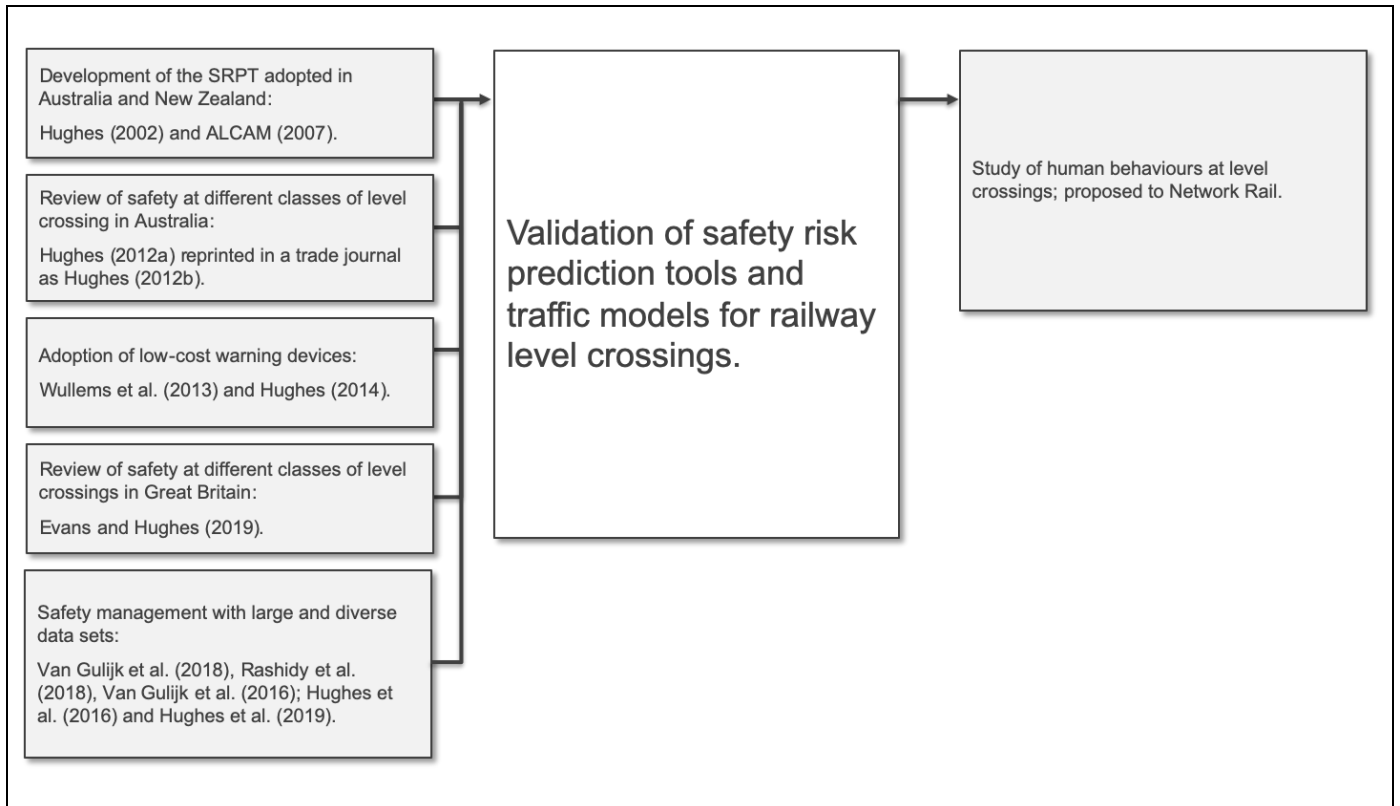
Development of the SRPT adopted in Australia and New Zealand:

Hughes (2002) and ALCAM (2007).

Review of safety at different classes of level crossing in Australia:

Hughes (2012a) reprinted in a trade journal as Hughes (2012b).

Adoption of low-cost warning devices:

Wullems et al. (2013) and Hughes (2014).

Review of safety at different classes of level crossings in Great Britain:

Evans and Hughes (2019).

Safety management with large and diverse data sets:

Van Gulijk et al. (2018), Rashidy et al. (2018), Van Gulijk et al. (2016); Hughes et al. (2016) and Hughes et al. (2019).

Validation of safety risk prediction tools and traffic models for railway level crossings.

Study of human behaviours at level crossings; proposed to Network Rail.